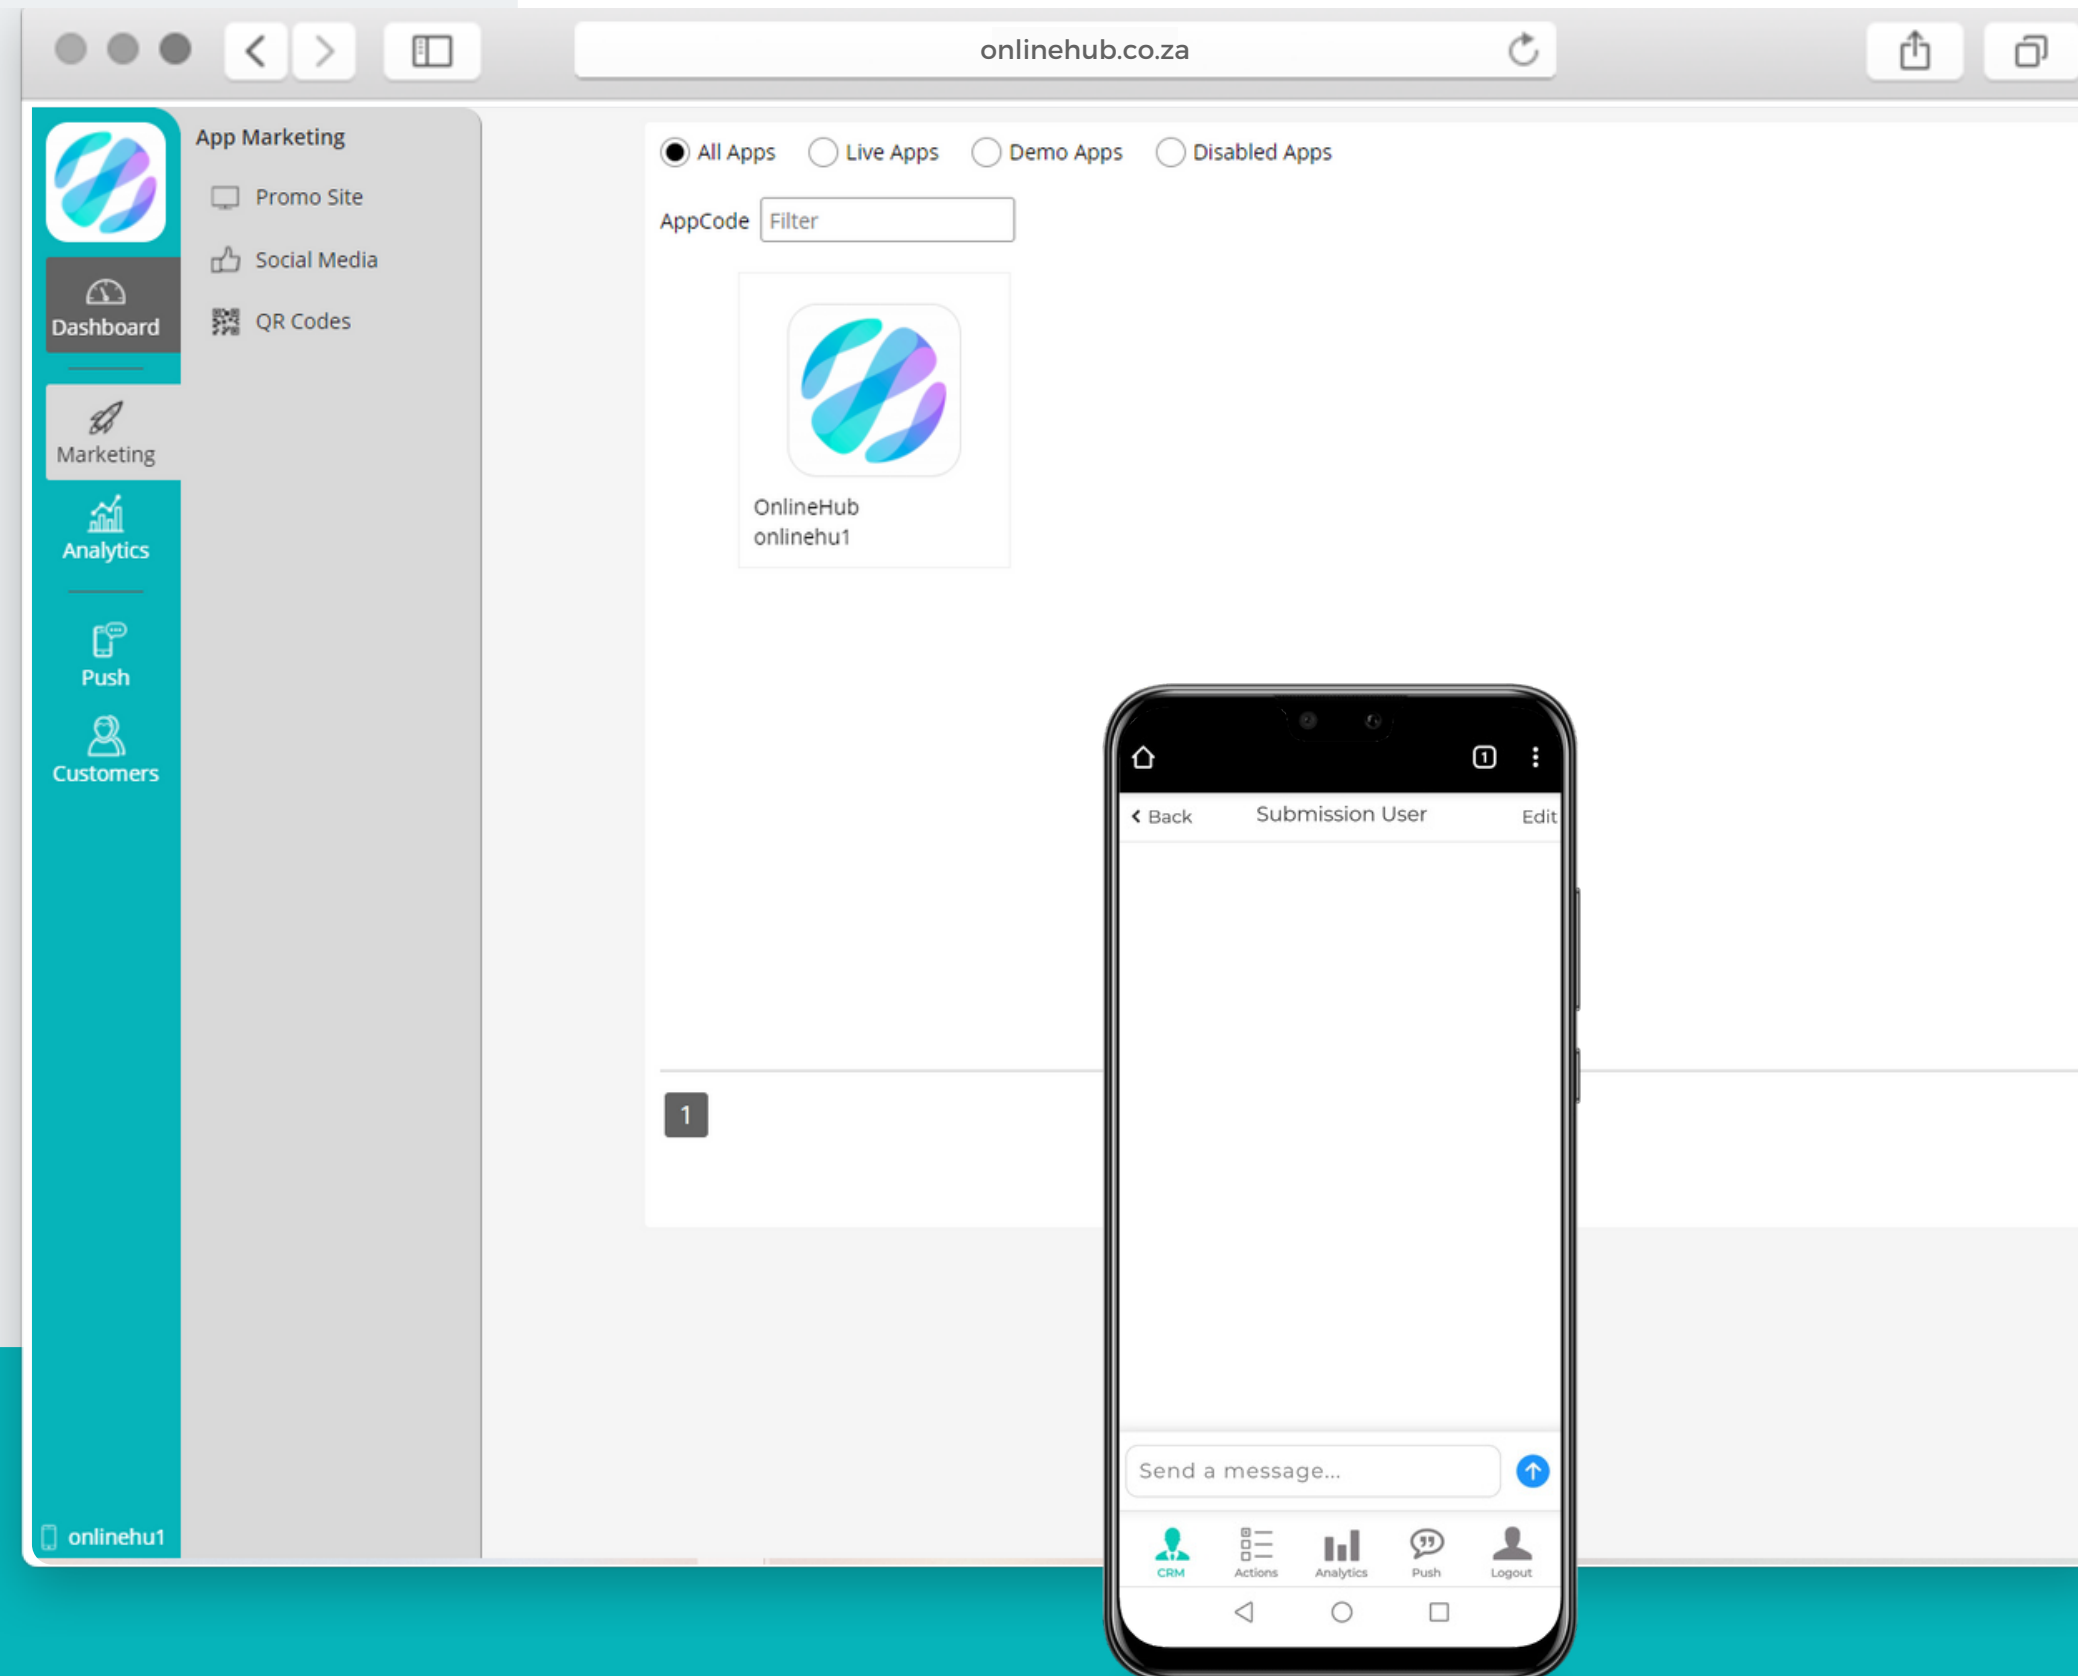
onlinehub.co.za

Dashboard

Marketing

Analytics

Push

Customers

onlinehu1

App Marketing

Promo Site

Social Media

QR Codes

All Apps Live Apps Demo Apps Disabled Apps

AppCode Filter

OnlineHub
onlinehu1

1

Back Submission User Edit

Send a message...

CRM Actions Analytics Push Logout